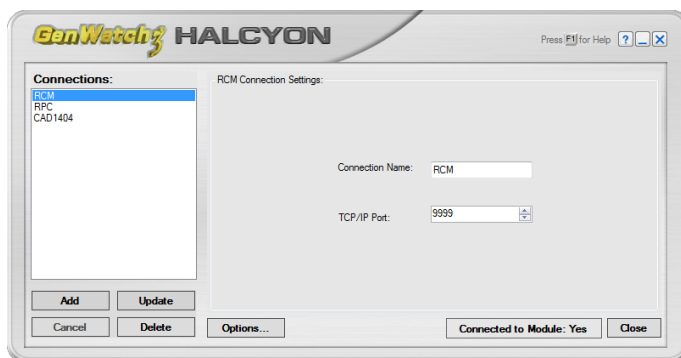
GenWatch3 HALCYON

Press F1 for Help ? _ X

Connections:
RCM
RPC
CAD1404

RCM Connection Settings:

Connection Name: RCM

TCP/IP Port: 9999

Add
Update
Cancel
Delete
Options...
Connected to Module: Yes
Close